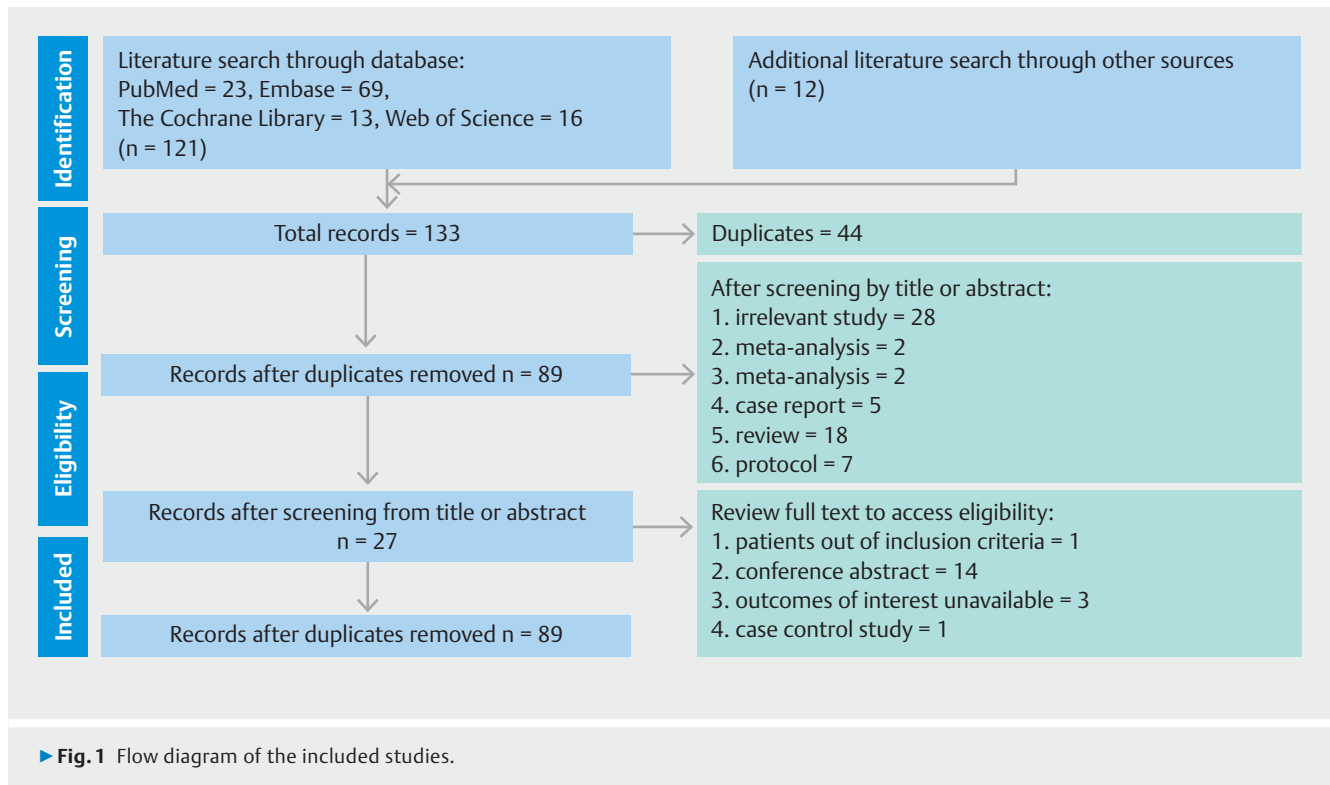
Identification

Literature search through database:
PubMed = 23, Embase = 69,
The Cochrane Library = 13, Web of Science = 16
(n = 121)

Additional literature search through other sources
(n = 12)

Screening

Total records = 133

Duplicates = 44

Records after duplicates removed n = 89

After screening by title or abstract:
1. irrelevant study = 28
2. meta-analysis = 2
3. meta-analysis = 2
4. case report = 5
5. review = 18
6. protocol = 7

Eligibility

Records after screening from title or abstract
n = 27

Review full text to access eligibility:
1. patients out of inclusion criteria = 1
2. conference abstract = 14
3. outcomes of interest unavailable = 3
4. case control study = 1

Included

Records after duplicates removed n = 89

▶ Fig. 1 Flow diagram of the included studies.